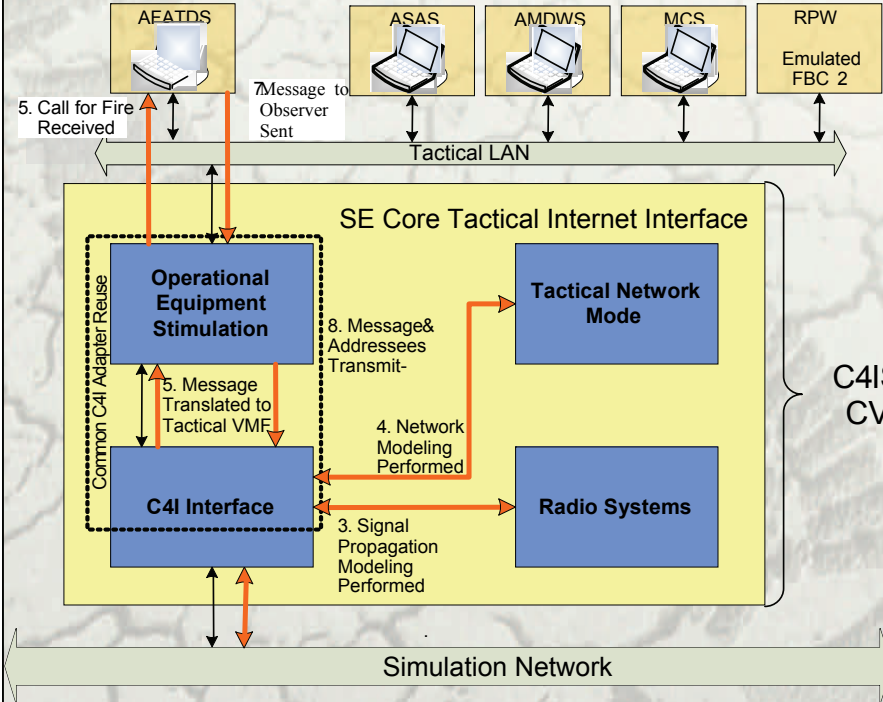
AFATDS

ASAS

AMDWS

MCS

RPW

Emulated FBC 2

5. Call for Fire Received

7Message to Observer Sent

Tactical LAN

SE Core Tactical Internet Interface

Common C4I Adapter Reuse

Operational Equipment Stimulation

8. Message& Addressees Transmit-

Tactical Network Mode

5. Message Translated to Tactical VMF

4. Network Modeling Performed

C4I Interface

Radio Systems

3. Signal Propagation Modeling Performed

C4I
CV

Simulation Network